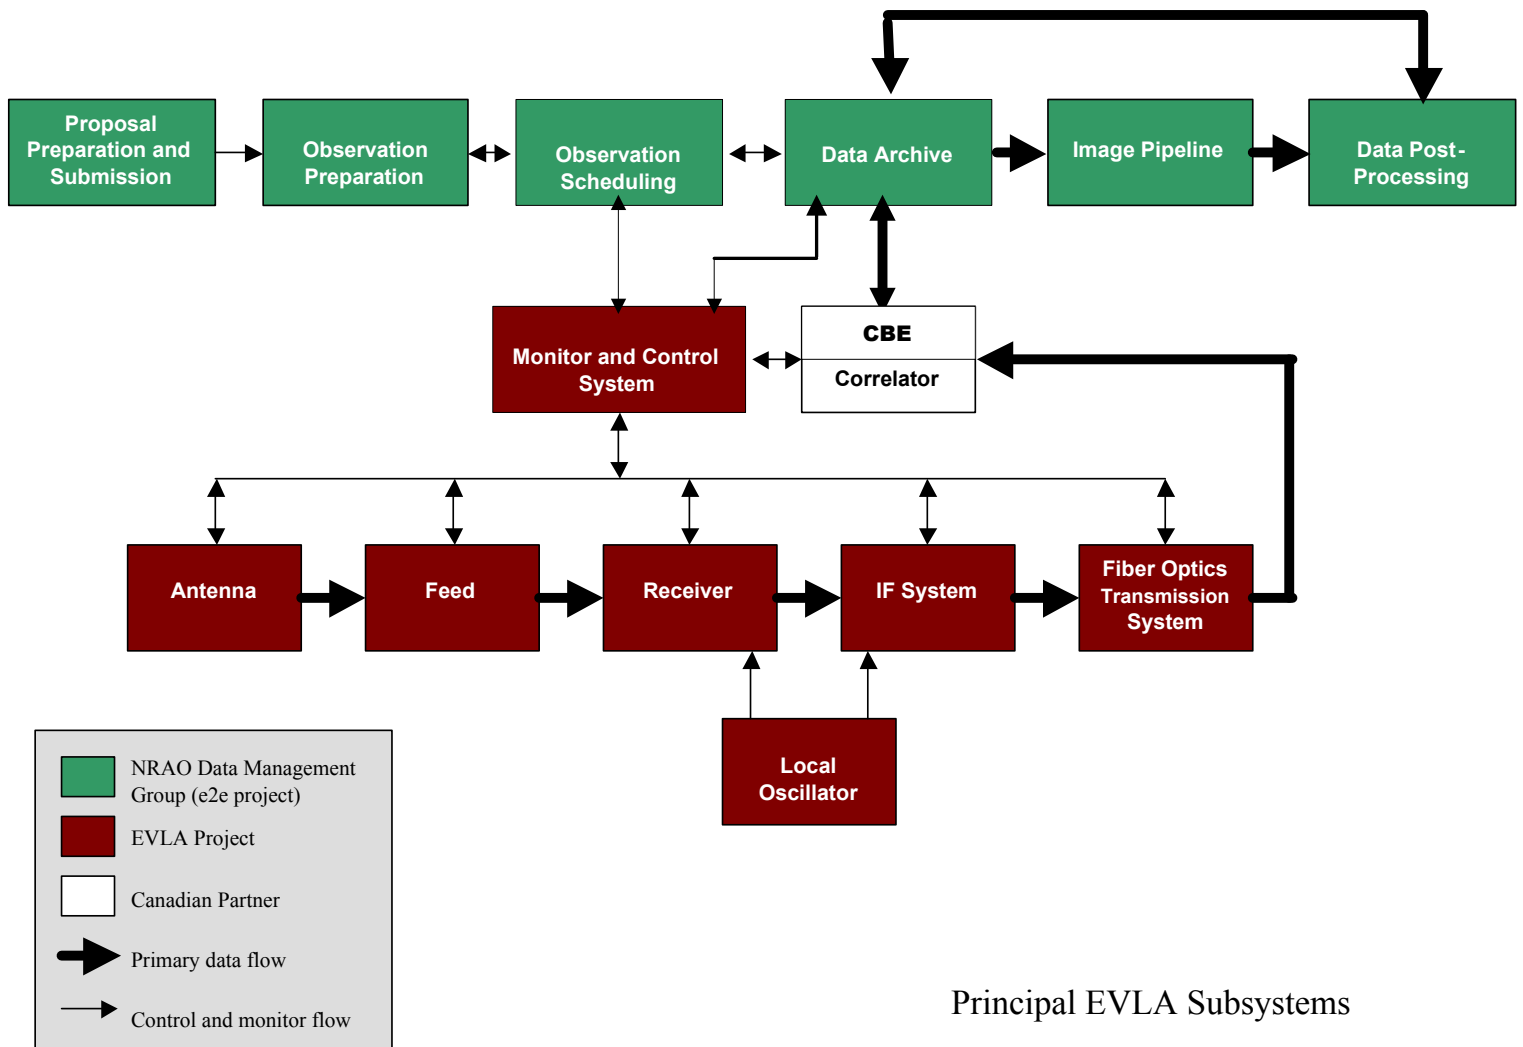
Proposal Preparation and Submission

Observation Preparation

Observation Scheduling

Data Archive

Image Pipeline

Data Post-Processing

Monitor and Control System

CBE

Correlator

Antenna

Feed

Receiver

IF System

Fiber Optics Transmission System

Local Oscillator

NRAO Data Management Group (e2e project)

EVLA Project

Canadian Partner

Primary data flow

Control and monitor flow

Principal EVLA Subsystems